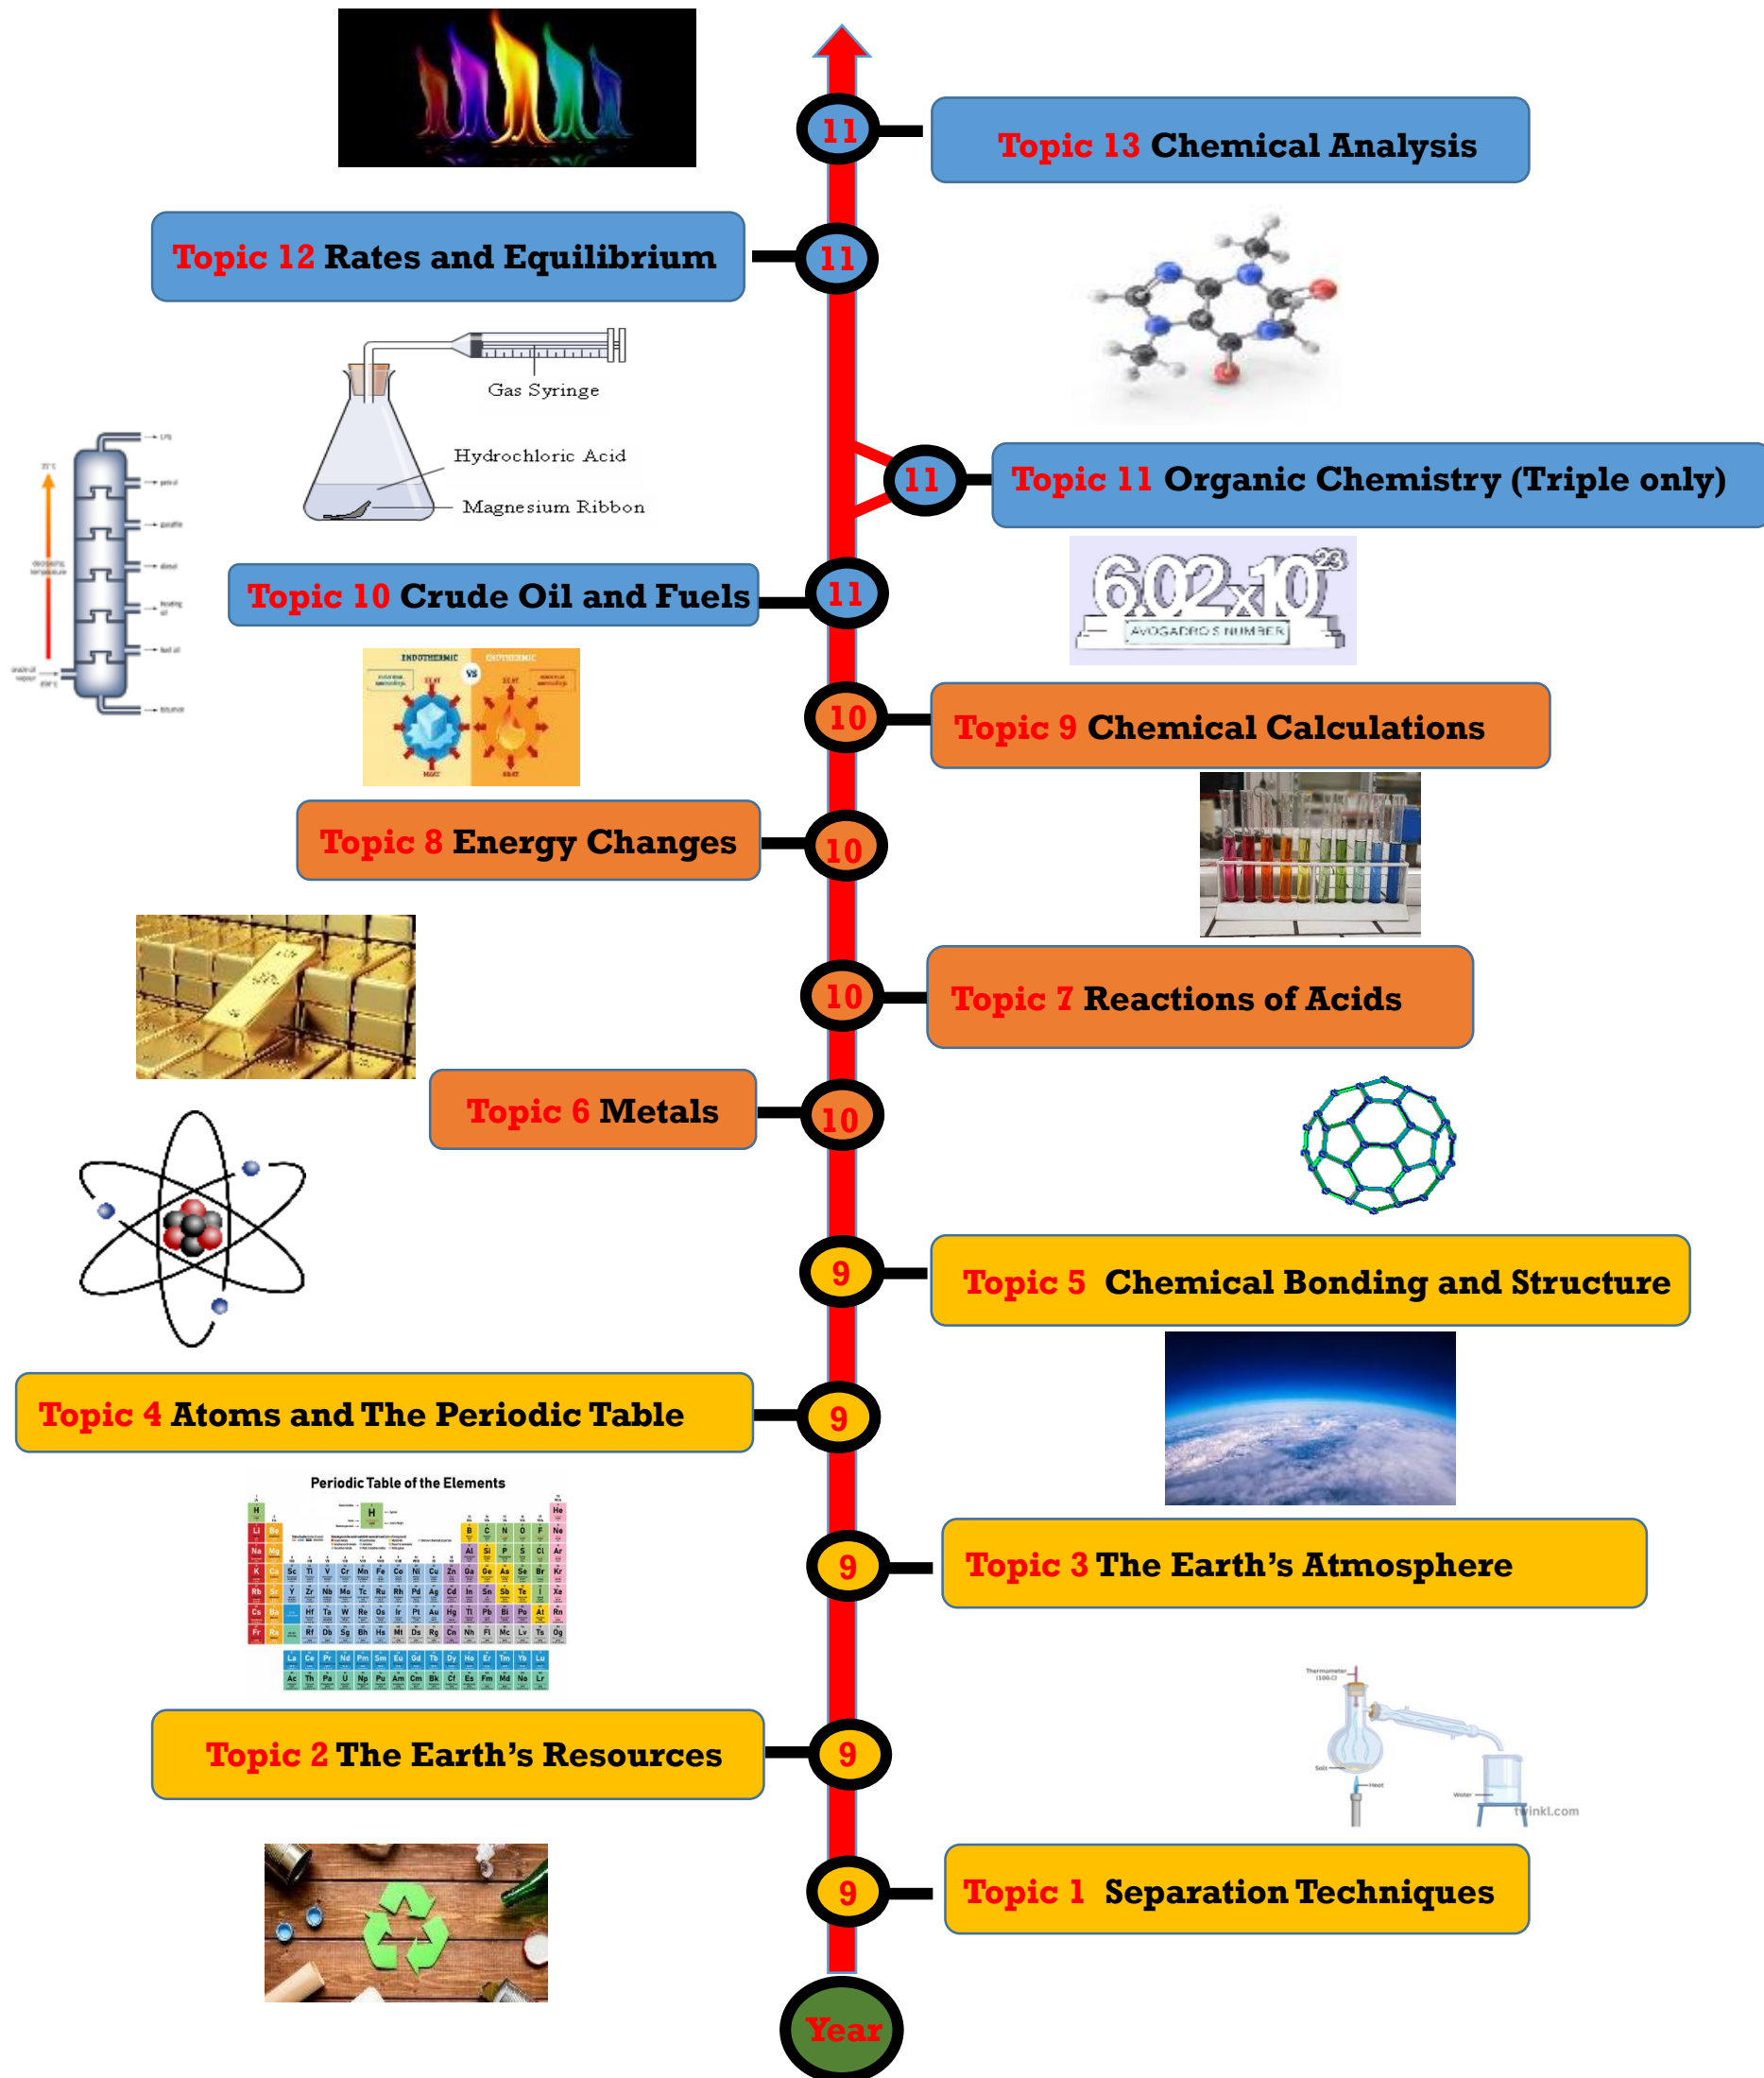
11

Topic 13 Chemical Analysis

Topic 12 Rates and Equilibrium

11

Gas Syringe

Hydrochloric Acid

Magnesium Ribbon

11

Topic 11 Organic Chemistry (Triple only)

Topic 10 Crude Oil and Fuels

11

$6.02 \times 10^{23}$

AVOGADRO'S NUMBER

ENDOTHERMIC VS EXOTHERMIC

10

Topic 9 Chemical Calculations

Topic 8 Energy Changes

10

10

Topic 7 Reactions of Acids

Topic 6 Metals

10

9

Topic 5 Chemical Bonding and Structure

Topic 4 Atoms and The Periodic Table

9

Periodic Table of the Elements

9

Topic 3 The Earth's Atmosphere

Topic 2 The Earth's Resources

9

twinkl.com

9

Topic 1 Separation Techniques

Year